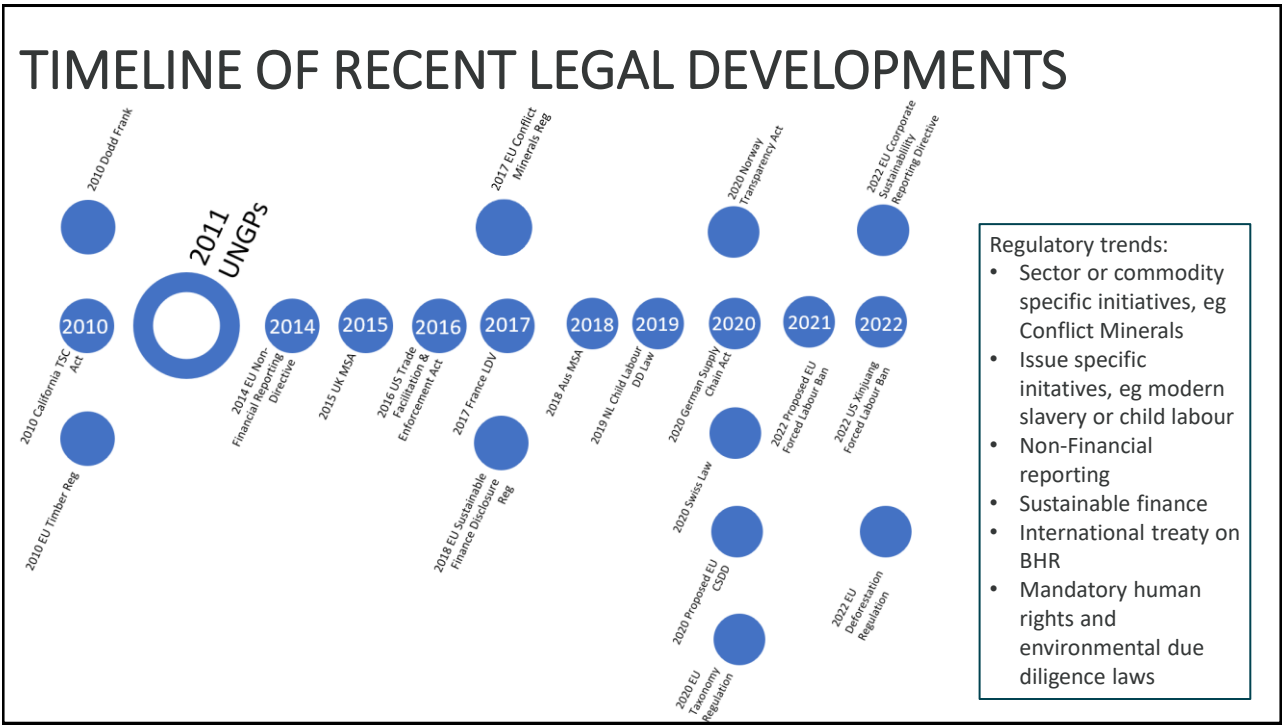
TIMELINE OF RECENT LEGAL DEVELOPMENTS

2010 Dodd Frank

2010

2010 California TSC Act

2010 EU Timber Reg

2011 UNGPs

2014

2014 EU Non-Financial Reporting Directive

2015

2015 UK MSA

2016

2016 US Trade Facilitation & Enforcement Act

2017 EU Conflict Minerals Reg

2017

2017 France LDV

2018 EU Sustainable Finance Disclosure Reg

2018

2018 Aus MSA

2019

2019 NL Child Labour DD Law

2020 Norway Transparency Act

2020

2020 German Supply Chain Act

2020 Swiss Law

2020 Proposed EU CSDD

2020 EU Taxonomy Regulation

2021

2022 Proposed EU Forced Labour Ban

2022 EU Corporate Sustainability Reporting Directive

2022

2022 US Xinjiang Forced Labour Ban

2022 EU Deforestation Regulation

Regulatory trends:
• Sector or commodity specific initiatives, eg Conflict Minerals
• Issue specific initatives, eg modern slavery or child labour
• Non-Financial reporting
• Sustainable finance
• International treaty on BHR
• Mandatory human rights and environmental due diligence laws